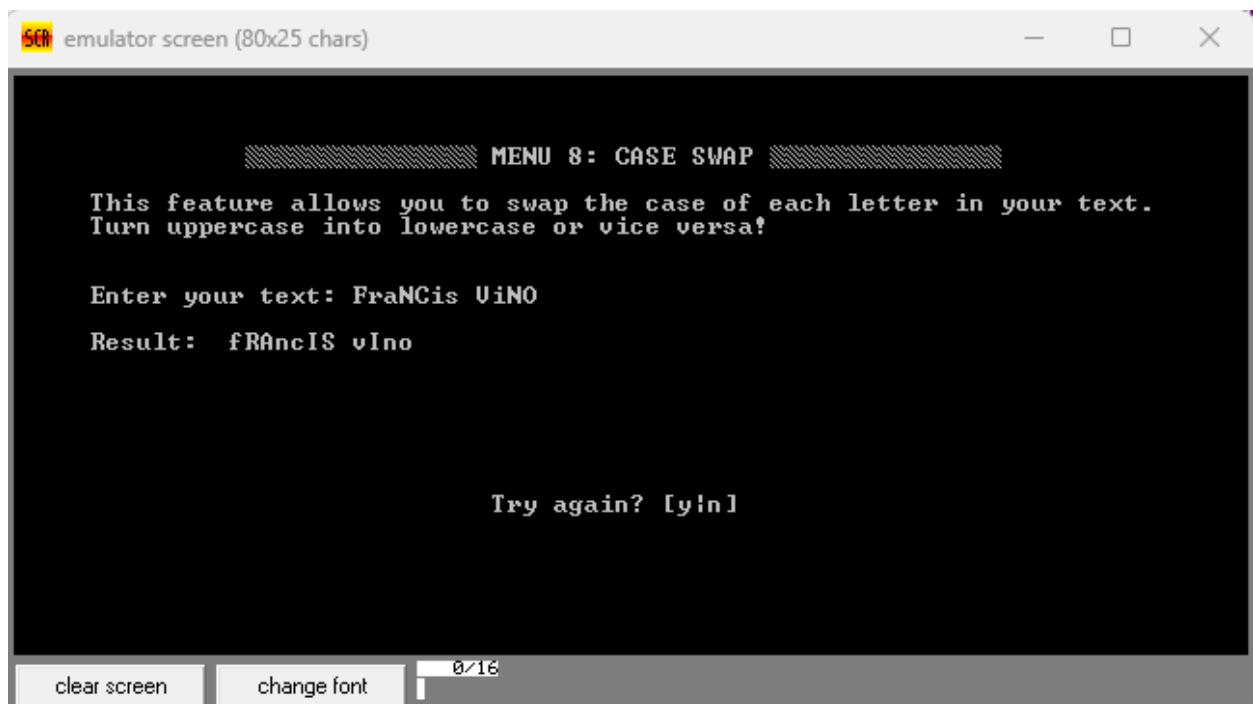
emulator screen (80x25 chars)

MENU 8: CASE SWAP

This feature allows you to swap the case of each letter in your text. Turn uppercase into lowercase or vice versa!

Enter your text: FraNCis ViNO

Result: fRAncIS vIno

Try again? [y|n]

clear screen

change font

0/16